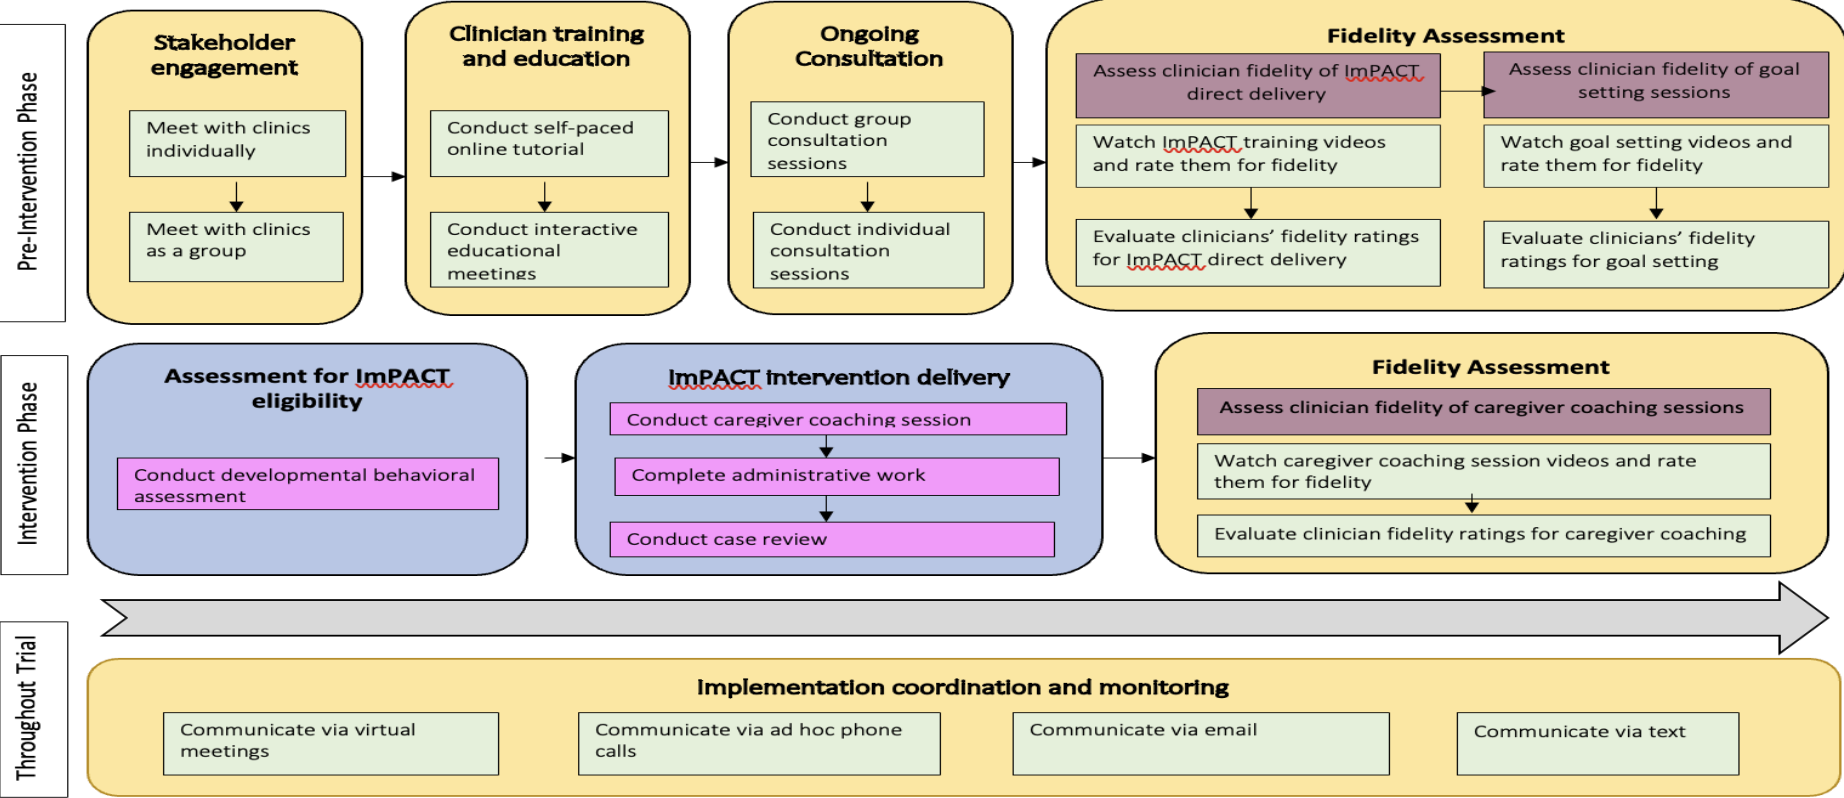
Pre-Intervention Phase

Stakeholder engagement

Meet with clinics individually

Meet with clinics as a group

Clinician training and education

Conduct self-paced online tutorial

Conduct interactive educational meetings

Ongoing Consultation

Conduct group consultation sessions

Conduct individual consultation sessions

Fidelity Assessment

Assess clinician fidelity of ImPACT direct delivery

Watch ImPACT training videos and rate them for fidelity

Evaluate clinicians' fidelity ratings for ImPACT direct delivery

Assess clinician fidelity of goal setting sessions

Watch goal setting videos and rate them for fidelity

Evaluate clinicians' fidelity ratings for goal setting

Intervention Phase

Assessment for ImPACT eligibility

Conduct developmental behavioral assessment

ImPACT intervention delivery

Conduct caregiver coaching session

Complete administrative work

Conduct case review

Fidelity Assessment

Assess clinician fidelity of caregiver coaching sessions

Watch caregiver coaching session videos and rate them for fidelity

Evaluate clinician fidelity ratings for caregiver coaching

Throughout Trial

Implementation coordination and monitoring

Communicate via virtual meetings

Communicate via ad hoc phone calls

Communicate via email

Communicate via text